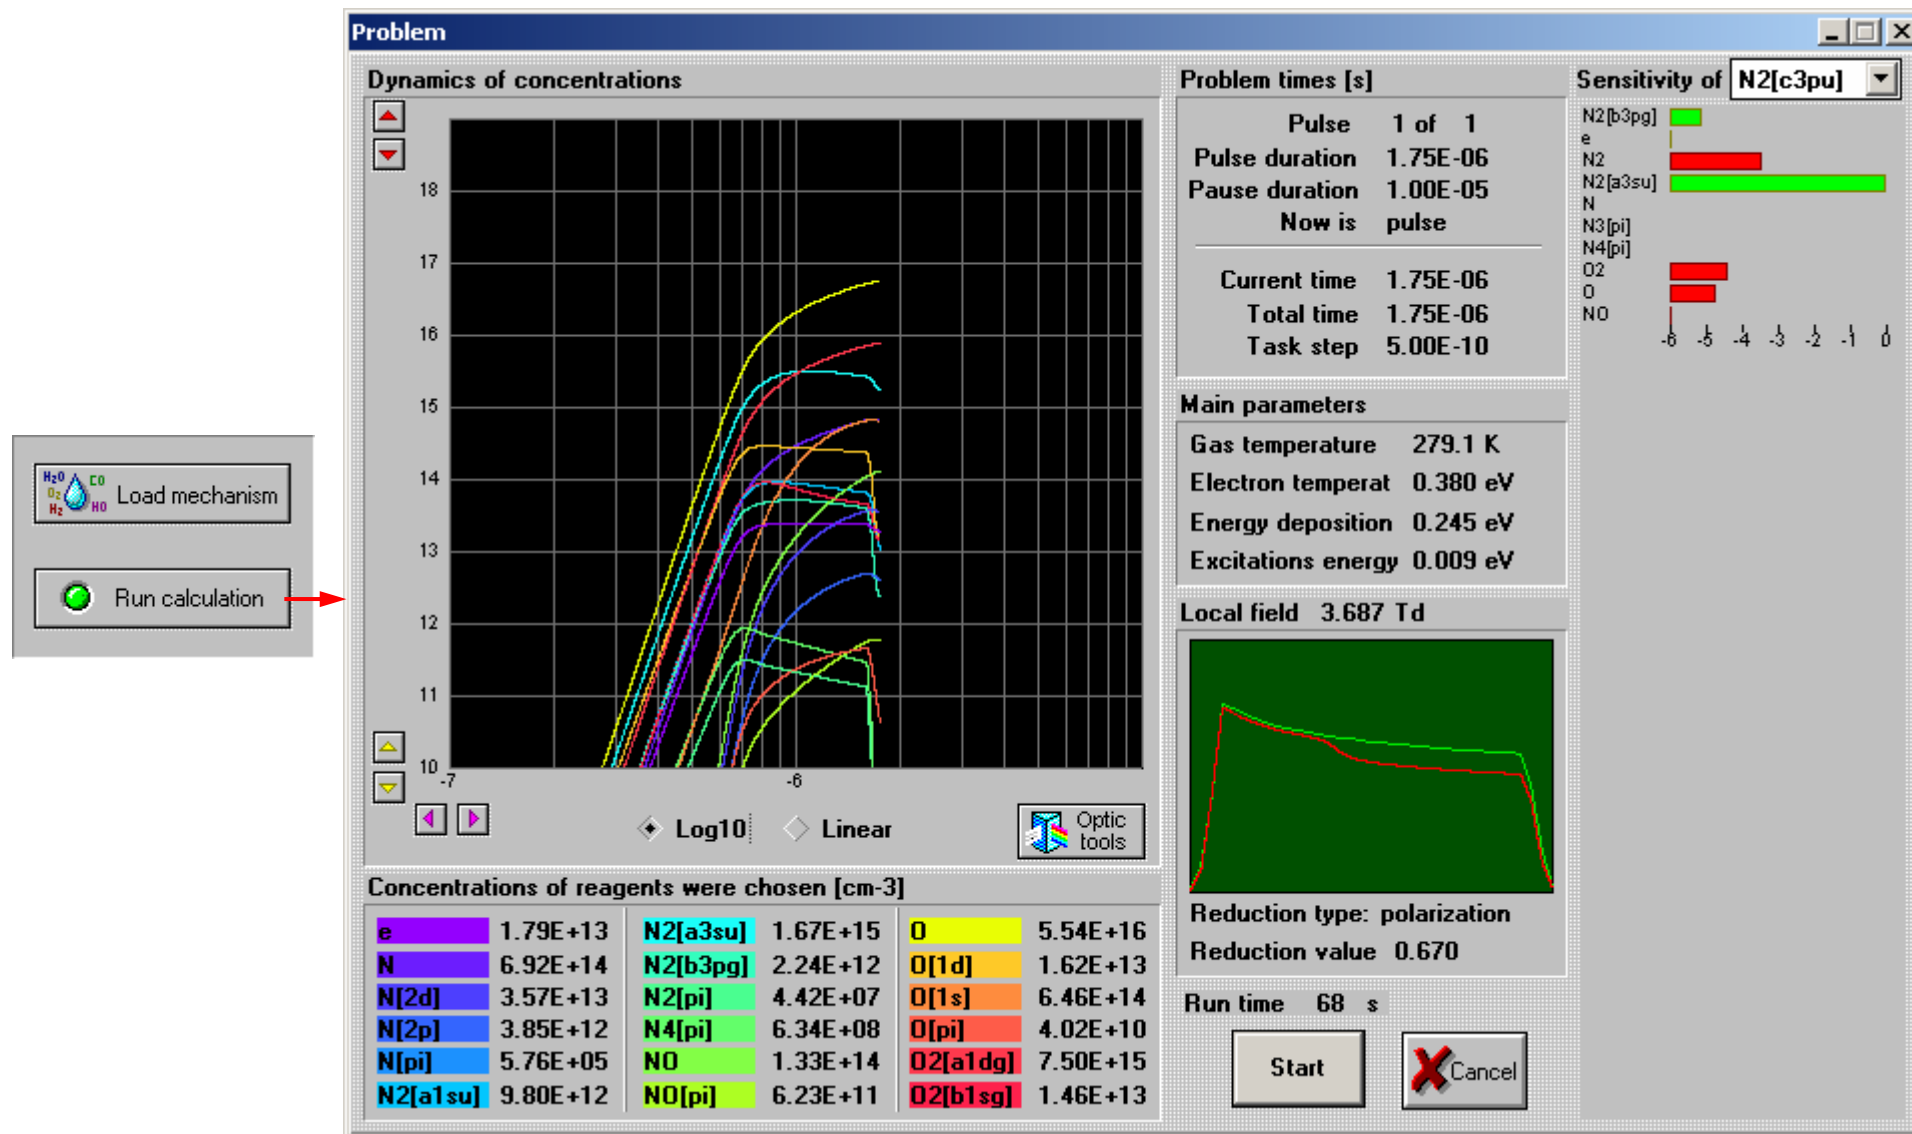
$H_2O$ CO $O_2$ $H_2$ HO Load mechanism

Run calculation

Problem

Dynamics of concentrations

18
17
16
15
14
13
12
11
10
-7
-6

Log10 Linear

Optic tools

Concentrations of reagents were chosen [cm-3]

| | | | | | |
|---|---|---|---|---|---|
| e | 1.79E+13 | N2[a3su] | 1.67E+15 | O | 5.54E+16 |
| N | 6.92E+14 | N2[b3pg] | 2.24E+12 | O[1d] | 1.62E+13 |
| N[2d] | 3.57E+13 | N2[pi] | 4.42E+07 | O[1s] | 6.46E+14 |
| N[2p] | 3.85E+12 | N4[pi] | 6.34E+08 | O[pi] | 4.02E+10 |
| N[pi] | 5.76E+05 | NO | 1.33E+14 | O2[a1dg] | 7.50E+15 |
| N2[a1su] | 9.80E+12 | NO[pi] | 6.23E+11 | O2[b1sg] | 1.46E+13 |

Problem times [s]

Pulse 1 of 1
Pulse duration 1.75E-06
Pause duration 1.00E-05
Now is pulse

Current time 1.75E-06
Total time 1.75E-06
Task step 5.00E-10

Main parameters

Gas temperature 279.1 K
Electron temperat 0.380 eV
Energy deposition 0.245 eV
Excitations energy 0.009 eV

Local field 3.687 Td

Reduction type: polarization
Reduction value 0.670

Run time 68 s

Start

Cancel

Sensitivity of N2[c3pu]

N2[b3pg]
e
N2
N2[a3su]
N
N3[pi]
N4[pi]
O2
O
NO
-6 -5 -4 -3 -2 -1 0